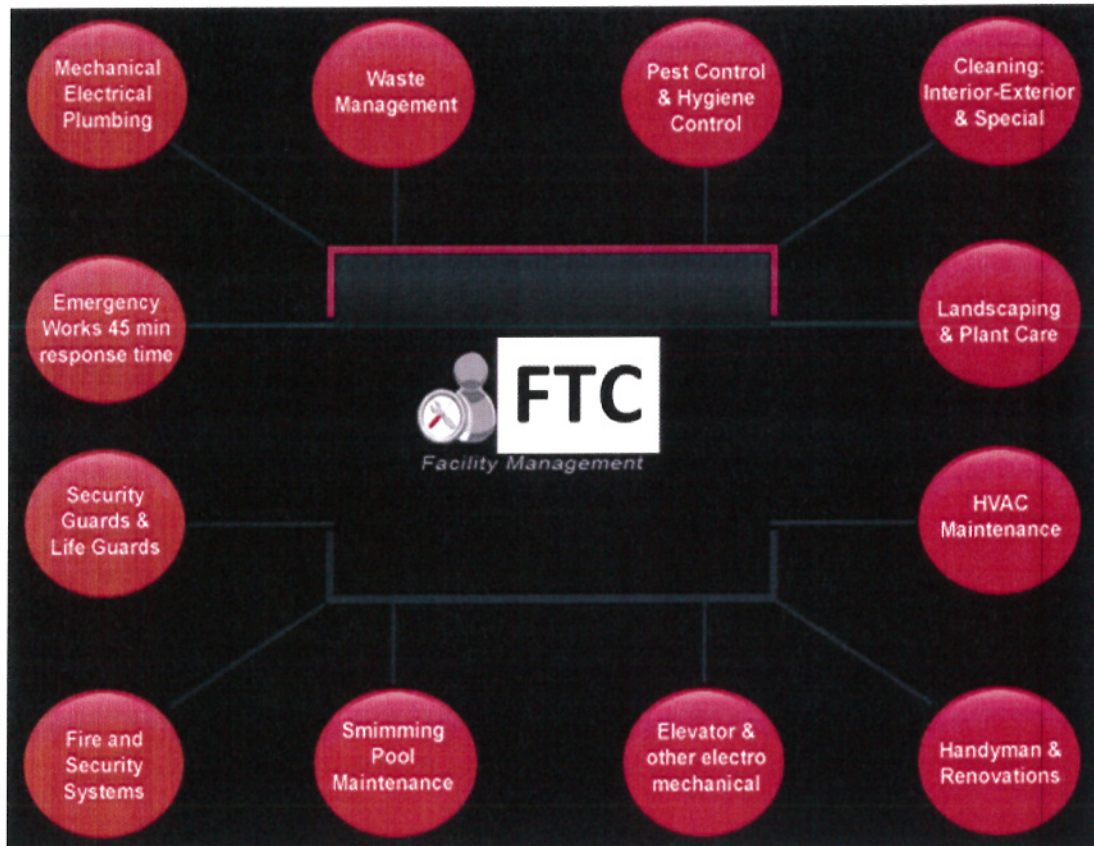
Mechanical Electrical Plumbing

Waste Management

Pest Control & Hygiene Control

Cleaning: Interior-Exterior & Special

Emergency Works 45 min response time

Landscaping & Plant Care

FTC

Facility Management

Security Guards & Life Guards

HVAC Maintenance

Fire and Security Systems

Smimming Pool Maintenance

Elevator & other electro mechanical

Handyman & Renovations